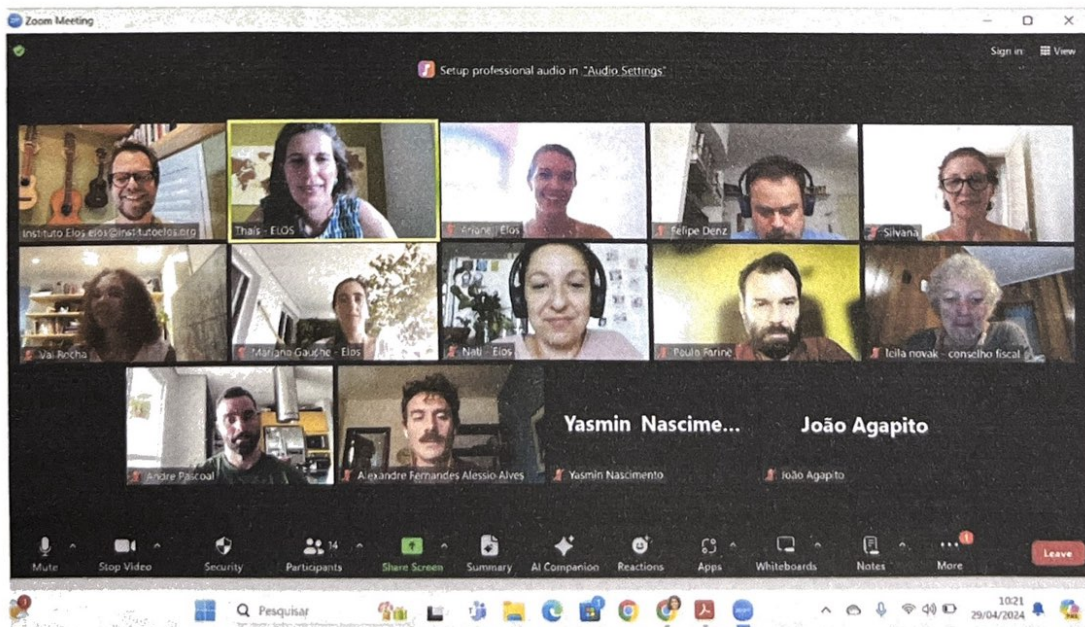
Zoom Meeting

Sign in View

Setup professional audio in "Audio Settings"

Instituto Elos elos@institutoelos.org

Thaís - ELOS

Ariane Elos

Felipe Denz

Silvana

Vai Rocha

Mariana Gauche - Elos

Nati - Elos

Paulo Farine

leila novak - conselho fiscal

Andre Pascoal

Alexandre Fernandes Alessio Alves

Yasmin Nascime...

Yasmin Nascimento

João Agapito

João Agapito

Mute

Stop Video

Security

14 Participants

Share Screen

Summary

AI Companion

Reactions

Apps

Whiteboards

Notes

More

Leave

Pesquisar

10:21
29/04/2024